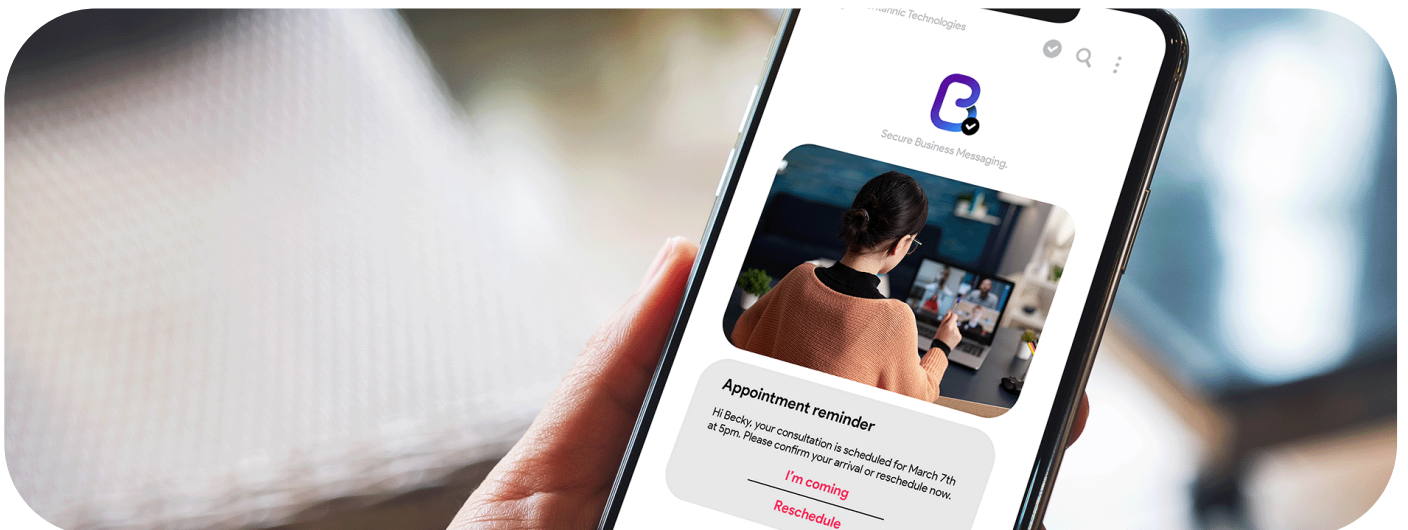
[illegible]tannic Technologies

Secure Business Messaging.

Appointment reminder

Hi Becky, your consultation is scheduled for March 7th at 5pm. Please confirm your arrival or reschedule now.

I'm coming

Reschedule